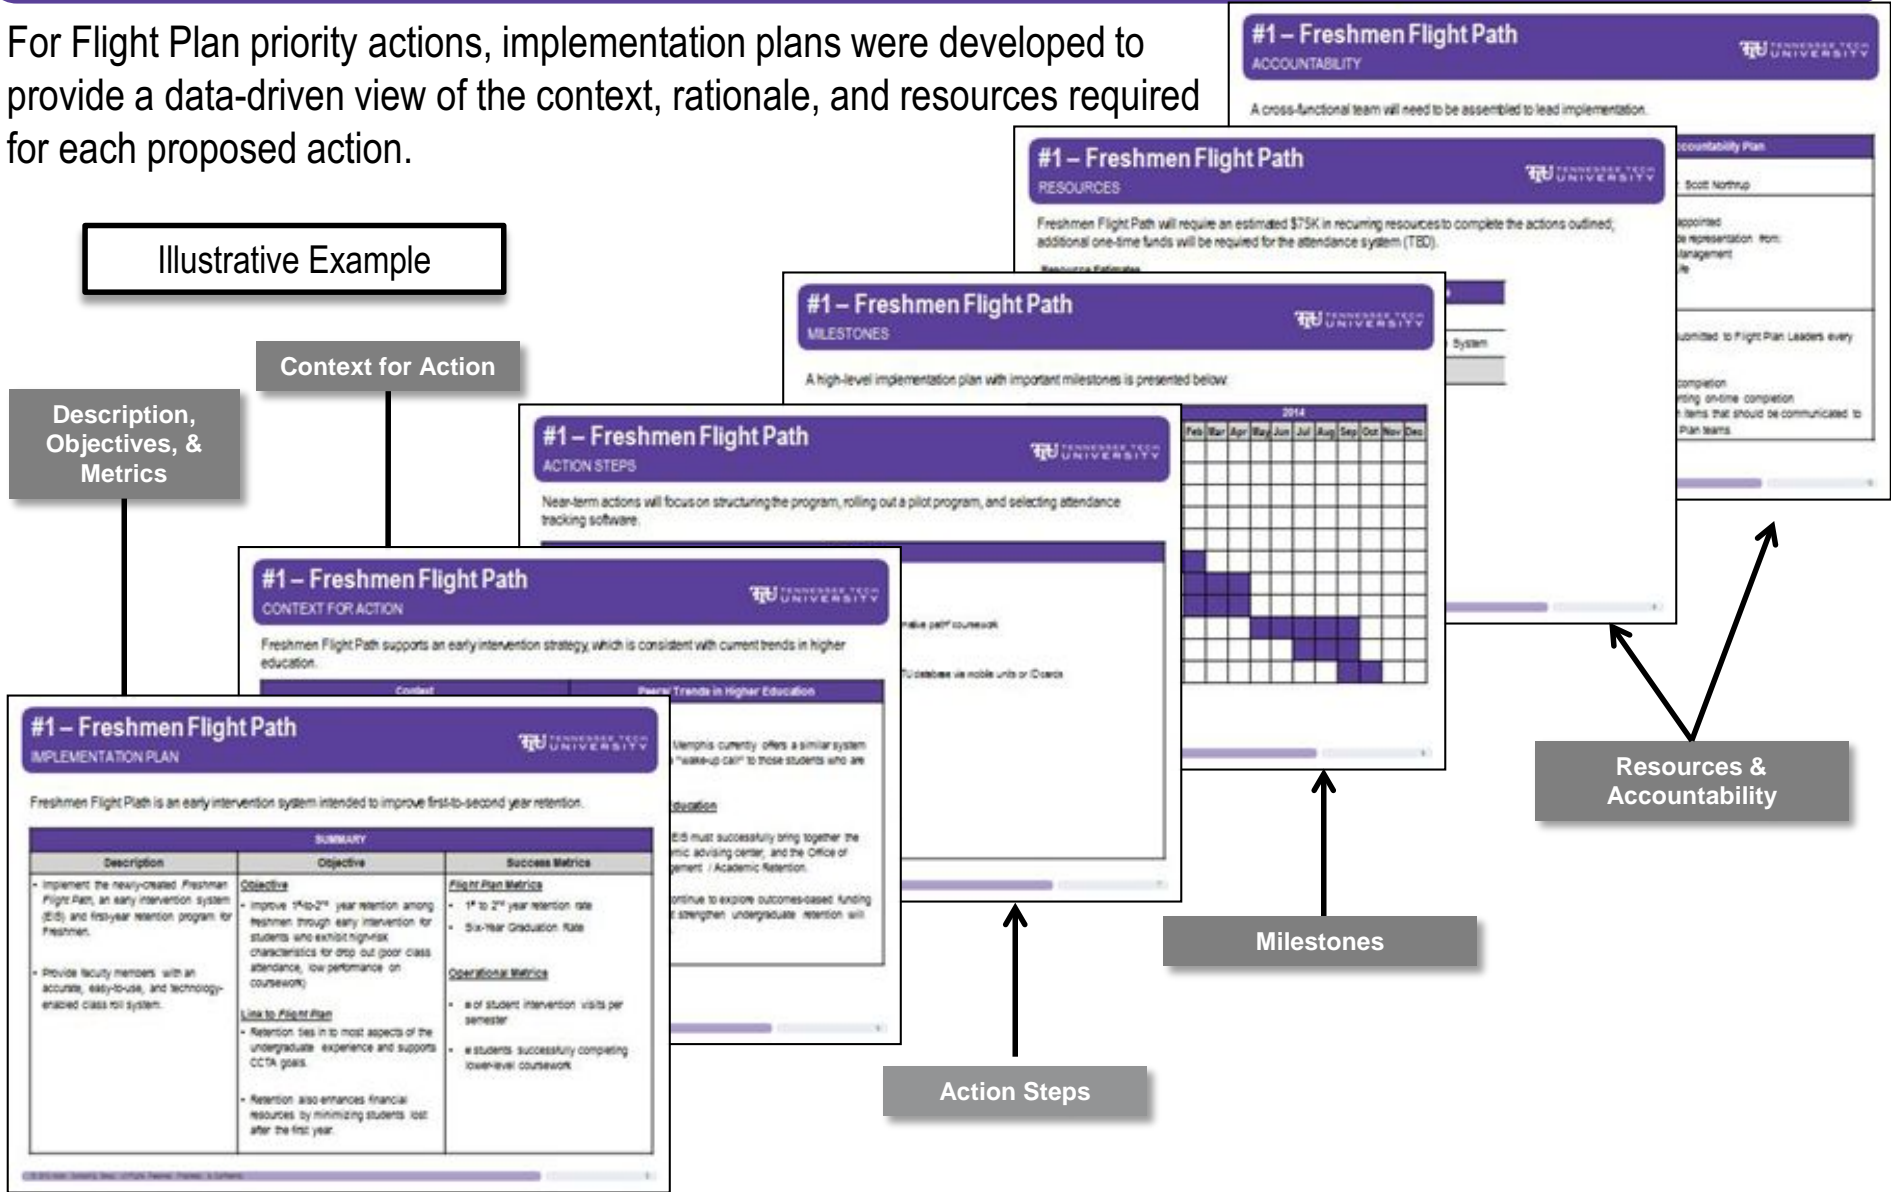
For Flight Plan priority actions, implementation plans were developed to provide a data-driven view of the context, rationale, and resources required for each proposed action.

Illustrative Example

Context for Action

Description, Objectives, & Metrics

#1 – Freshmen Flight Path
ACCOUNTABILITY
TENNESSEE TECH UNIVERSITY

A cross-functional team will need to be assembled to lead implementation.

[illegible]ccountability Plan
Scott Northup
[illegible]ppointed
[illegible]e representation from:
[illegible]anagement
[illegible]ubmitted to Flight Plan Leaders every
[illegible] completion
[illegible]ting on-time completion
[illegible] items that should be communicated to
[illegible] Plan teams

#1 – Freshmen Flight Path
RESOURCES
TENNESSEE TECH UNIVERSITY

Freshmen Flight Path will require an estimated $75K in recurring resources to complete the actions outlined; additional one-time funds will be required for the attendance system (TBD).

Resource Estimates
System

#1 – Freshmen Flight Path
MILESTONES
TENNESSEE TECH UNIVERSITY

A high-level implementation plan with important milestones is presented below.

2014
Feb Mar Apr May Jun Jul Aug Sep Oct Nov Dec

#1 – Freshmen Flight Path
ACTION STEPS
TENNESSEE TECH UNIVERSITY

Near-term actions will focus on structuring the program, rolling out a pilot program, and selecting attendance tracking software.

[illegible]ative path" coursework
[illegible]TU database via mobile units or iClearck

#1 – Freshmen Flight Path
CONTEXT FOR ACTION
TENNESSEE TECH UNIVERSITY

Freshmen Flight Path supports an early intervention strategy, which is consistent with current trends in higher education.

| Context | Peers/ Trends in Higher Education |
|---|---|

Memphis currently offers a similar system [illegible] "wake-up call" to those students who are
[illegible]ducation
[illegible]EIS must successfully bring together the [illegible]mic advising center, and the Office of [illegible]gement / Academic Retention.
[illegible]ontinue to explore outcomes-based funding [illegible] strengthen undergraduate retention will

#1 – Freshmen Flight Path
IMPLEMENTATION PLAN
TENNESSEE TECH UNIVERSITY

Freshmen Flight Path is an early intervention system intended to improve first-to-second year retention.

SUMMARY

| Description | Objective | Success Metrics |
|---|---|---|
| • Implement the newly-created Freshmen Flight Path, an early intervention system (EIS) and first-year retention program for Freshmen. • Provide faculty members with an accurate, easy-to-use, and technology-enabled class roll system. | Objective • Improve 1st-to-2nd year retention among freshmen through early intervention for students who exhibit high-risk characteristics for drop out (poor class attendance, low performance on coursework) Link to Flight Plan • Retention ties in to most aspects of the undergraduate experience and supports CCTA goals. • Retention also enhances financial resources by minimizing students lost after the first year. | Flight Plan Metrics • 1st to 2nd year retention rate • Six-Year Graduation Rate Operational Metrics • # of student intervention visits per semester • # students successfully completing lower-level coursework |

Action Steps

Milestones

Resources & Accountability